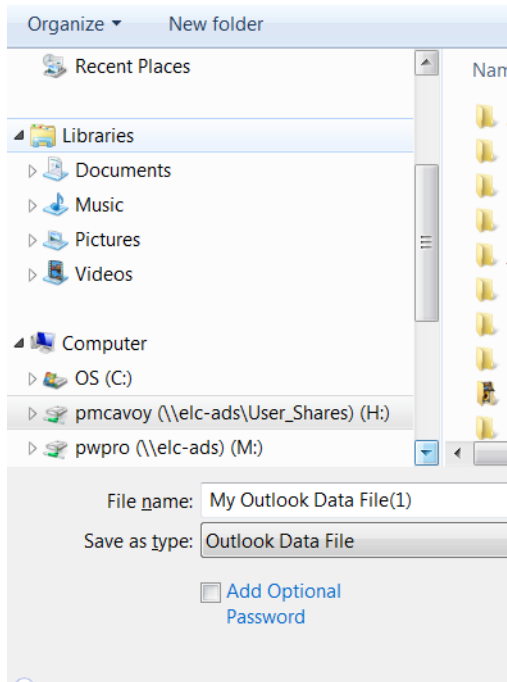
Organize ▾ New folder

Recent Places

Libraries

Documents

Music

Pictures

Videos

Computer

OS (C:)

pmcavoy (\\elc-ads\User_Shares) (H:)

pwpro (\\elc-ads) (M:)

Nam

File name: My Outlook Data File(1)

Save as type: Outlook Data File

Add Optional Password